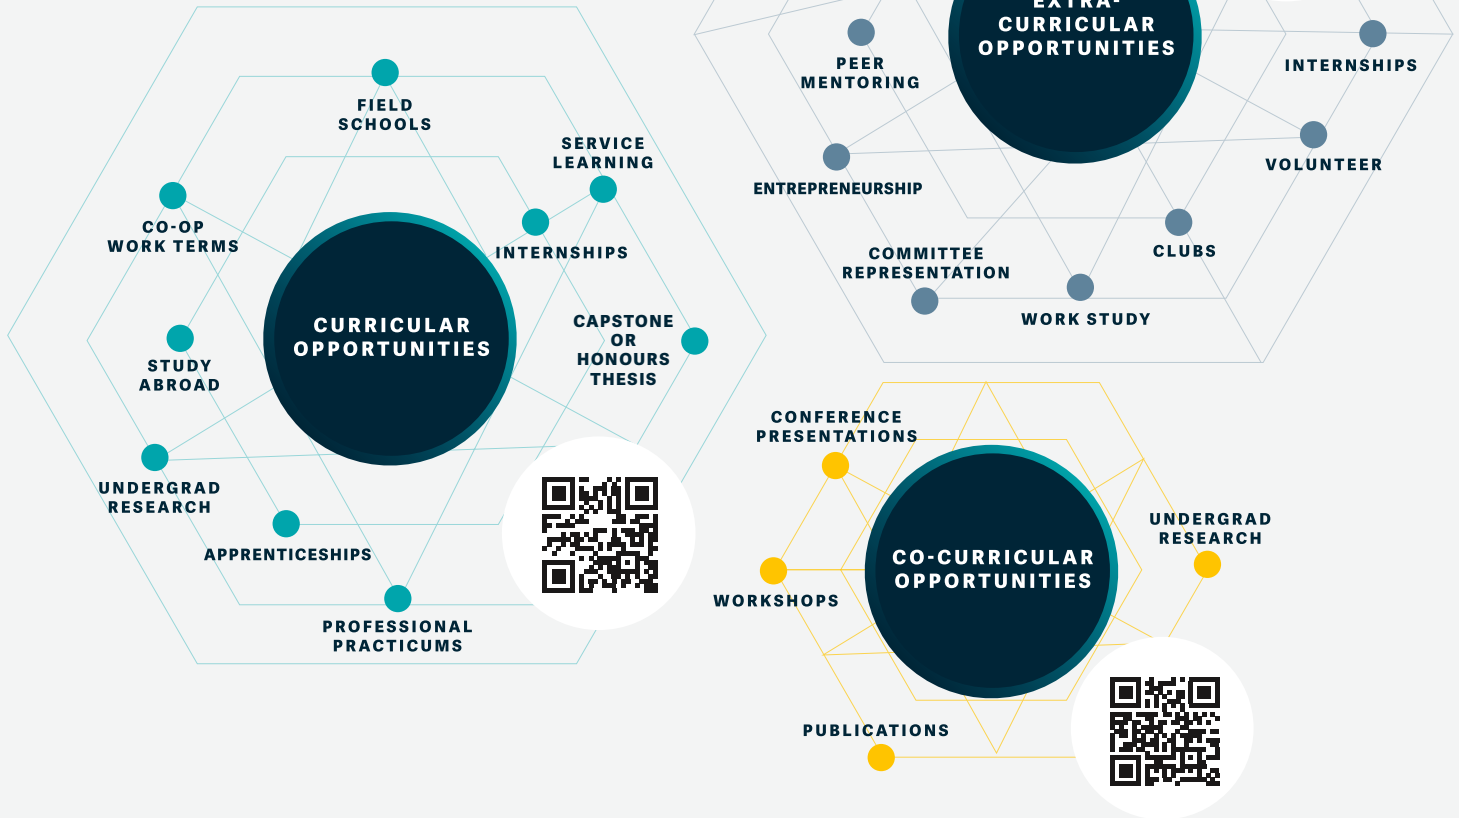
CURRICULAR OPPORTUNITIES

FIELD SCHOOLS

SERVICE LEARNING

CO-OP WORK TERMS

INTERNSHIPS

STUDY ABROAD

CAPSTONE OR HONOURS THESIS

UNDERGRAD RESEARCH

APPRENTICESHIPS

PROFESSIONAL PRACTICUMS

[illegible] CURRICULAR OPPORTUNITIES

PEER MENTORING

INTERNSHIPS

ENTREPRENEURSHIP

VOLUNTEER

COMMITTEE REPRESENTATION

CLUBS

WORK STUDY

CO-CURRICULAR OPPORTUNITIES

CONFERENCE PRESENTATIONS

UNDERGRAD RESEARCH

WORKSHOPS

PUBLICATIONS